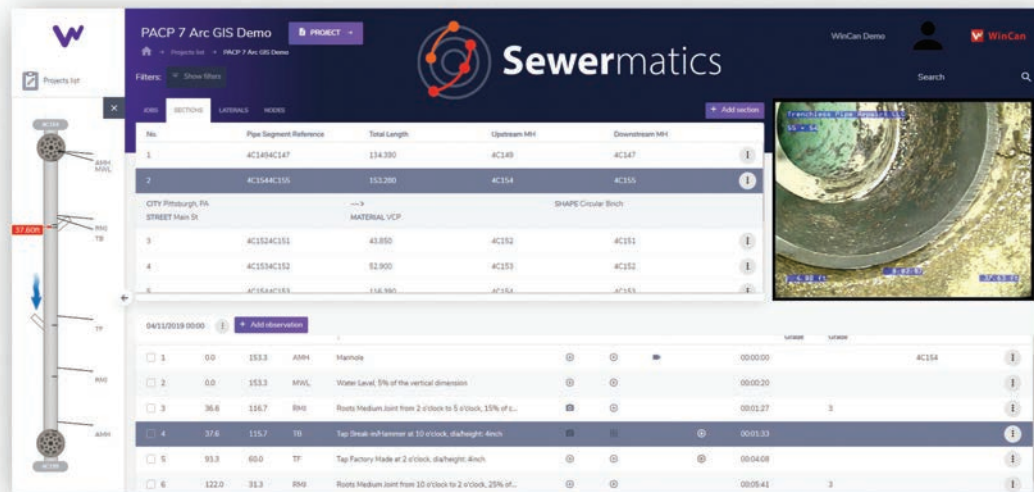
PACP 7 Arc GIS Demo

PROJECT

Projects list > PACP 7 Arc GIS Demo

Sewermatics

WinCan Demo

WinCan

Projects list

Filters: Show filters

Search

JOBS SECTIONS LATERALS NODES

+ Add section

| No. | Pipe Segment Reference | Total Length | Upstream MH | Downstream MH |
|---|---|---|---|---|
| 1 | 4C1494C147 | 134.390 | 4C149 | 4C147 |
| 2 | 4C1544C155 | 153.280 | 4C154 | 4C155 |
| 3 | 4C1524C151 | 43.850 | 4C152 | 4C151 |
| 4 | 4C1534C152 | 52.900 | 4C153 | 4C152 |
| 5 | 4C1544C153 | 116.390 | 4C154 | 4C153 |

CITY Pittsburgh, PA ---> SHAPE Circular 8inch
STREET Main St MATERIAL VCP

Trenchless Pipe Repair LLC

4C154

AMH
MWL
RMJ
TB
37.60ft
TF
RMJ
AMH
4C155

04/11/2019 00:00 + Add observation

Grade Grade

| 1 | 0.0 | 153.3 | AMH | Manhole | 00:00:00 | | 4C154 |
|---|---|---|---|---|---|---|---|
| 2 | 0.0 | 153.3 | MWL | Water Level, 5% of the vertical dimension | 00:00:20 | | |
| 3 | 36.8 | 116.7 | RMJ | Roots Medium Joint from 2 o'clock to 5 o'clock, 15% of c... | 00:01:27 | 3 | |
| 4 | 37.6 | 115.7 | TB | Tap Break-in/Hammer at 10 o'clock, dia/height: 4inch | 00:01:33 | | |
| 5 | 93.3 | 60.0 | TF | Tap Factory Made at 2 o'clock, dia/height: 4inch | 00:04:08 | | |
| 6 | 122.0 | 31.3 | RMJ | Roots Medium Joint from 10 o'clock to 2 o'clock, 25% of... | 00:05:41 | 3 | |